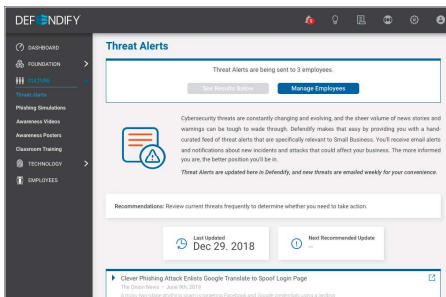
DEFENDIFY

DASHBOARD
FOUNDATION
CULTURE
Threat Alerts
Phishing Simulations
Awareness Videos
Awareness Posters
Classroom Training
TECHNOLOGY
EMPLOYEES

Threat Alerts

Threat Alerts are being sent to 3 employees.

See Results Below
Manage Employees

Cybersecurity threats are constantly changing and evolving, and the sheer volume of news stories and warnings can be tough to wade through. Defendify makes that easy by providing you with a hand-curated feed of threat alerts that are specifically relevant to Small Business. You'll receive email alerts and notifications about new incidents and attacks that could affect your business. The more informed you are, the better position you'll be in.

Threat Alerts are updated here in Defendify, and new threats are emailed weekly for your convenience.

Recommendations: Review current threats frequently to determine whether you need to take action.

Last Updated
Dec 29. 2018

Next Recommended Update

Clever Phishing Attack Enlists Google Translate to Spoof Login Page
The Onion News – June 9th, 2019
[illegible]